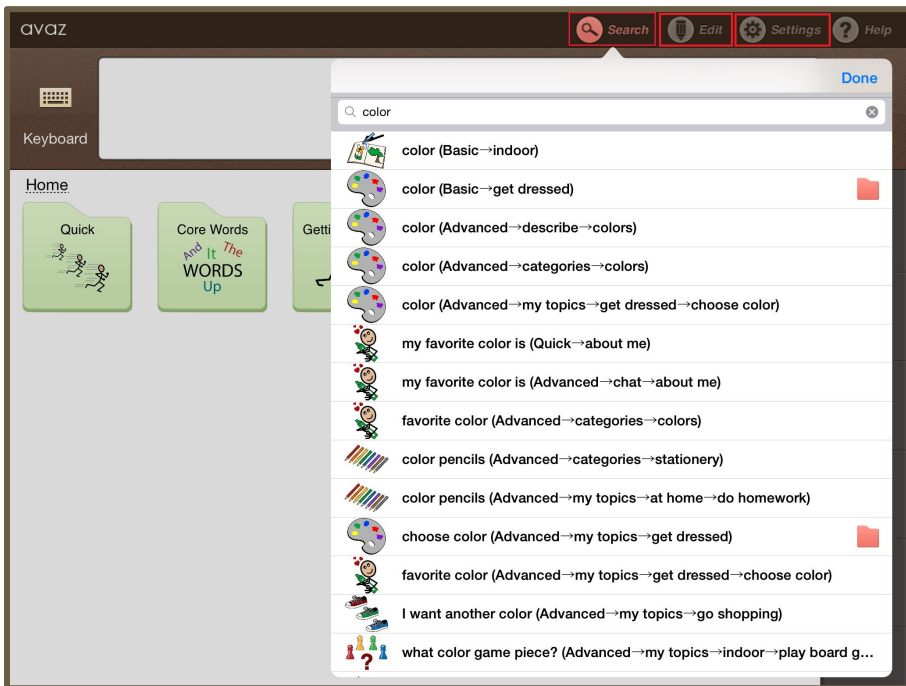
avaz

Search Edit Settings Help

Keyboard

Home

Quick

Core Words
And It The
WORDS
Up

Getti

Done

color

color (Basic→indoor)

color (Basic→get dressed)

color (Advanced→describe→colors)

color (Advanced→categories→colors)

color (Advanced→my topics→get dressed→choose color)

my favorite color is (Quick→about me)

my favorite color is (Advanced→chat→about me)

favorite color (Advanced→categories→colors)

color pencils (Advanced→categories→stationery)

color pencils (Advanced→my topics→at home→do homework)

choose color (Advanced→my topics→get dressed)

favorite color (Advanced→my topics→get dressed→choose color)

I want another color (Advanced→my topics→go shopping)

what color game piece? (Advanced→my topics→indoor→play board g…